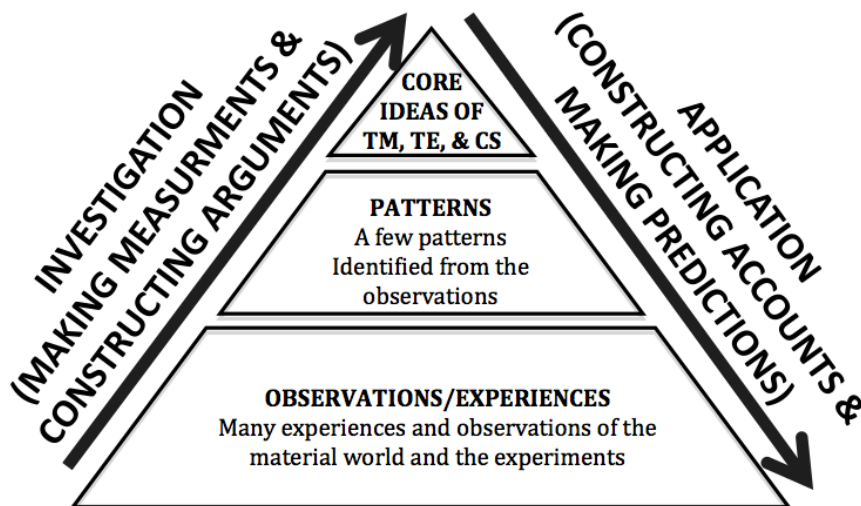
INVESTIGATION (MAKING MEASURMENTS & CONSTRUCTING ARGUMENTS)

CORE IDEAS OF TM, TE, & CS

PATTERNS
A few patterns Identified from the observations

OBSERVATIONS/EXPERIENCES
Many experiences and observations of the material world and the experiments

APPLICATION (CONSTRUCTING ACCOUNTS & MAKING PREDICTIONS)